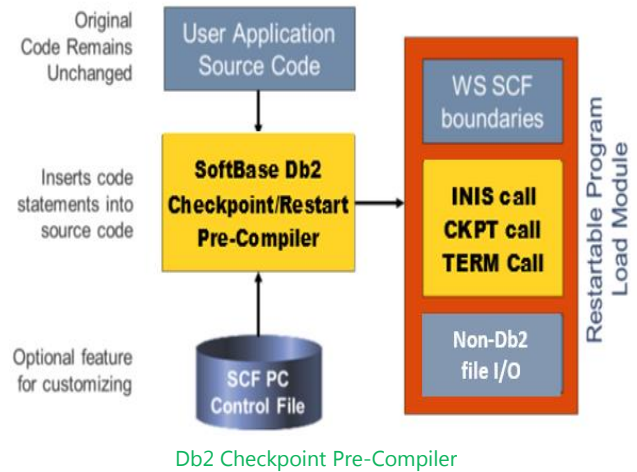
Original Code Remains Unchanged

User Application Source Code

Inserts code statements into source code

SoftBase Db2 Checkpoint/Restart Pre-Compiler

Optional feature for customizing

SCF PC Control File

WS SCF boundaries

INIS call
CKPT call
TERM Call

Non-Db2 file I/O

Restartable Program Load Module

Db2 Checkpoint Pre-Compiler